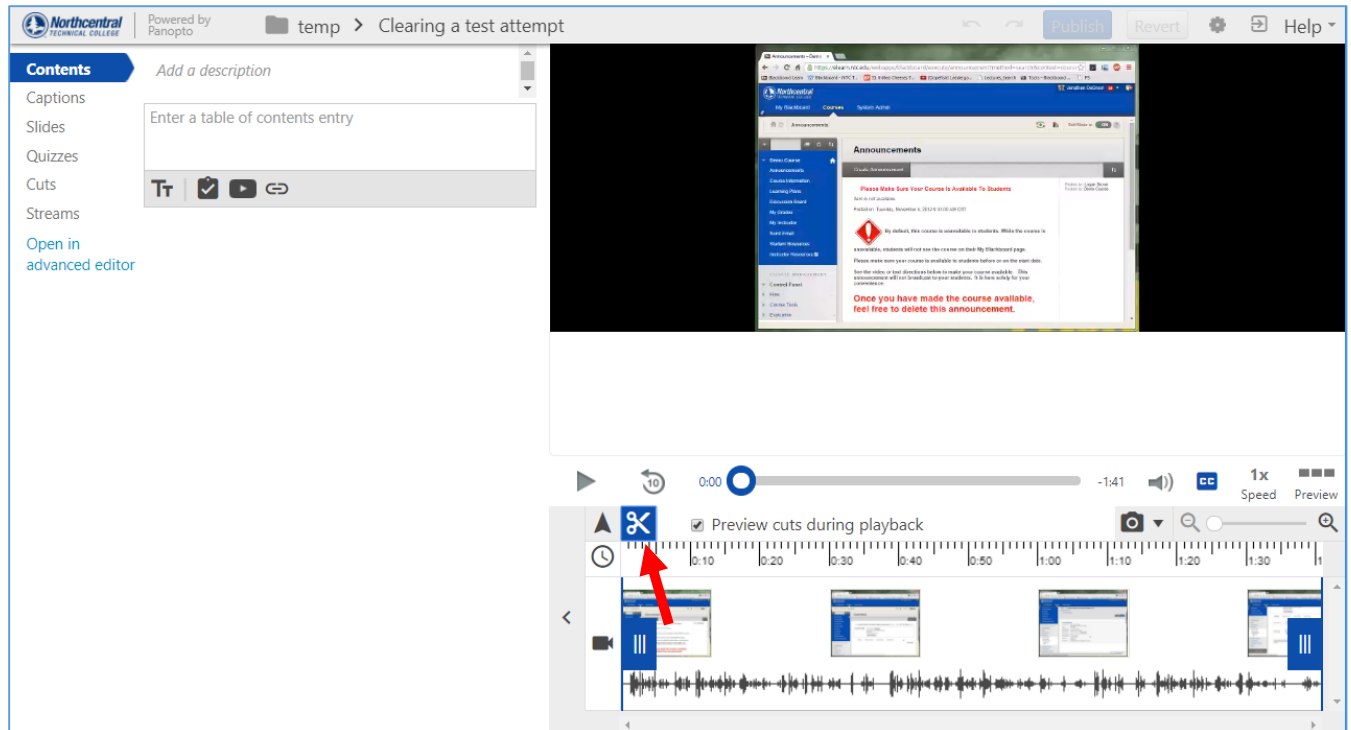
Northcentral TECHNICAL COLLEGE | Powered by Panopto | temp > Clearing a test attempt

Publish Revert Help

Contents
Captions
Slides
Quizzes
Cuts
Streams
Open in advanced editor

Add a description

Enter a table of contents entry

Announcements

Please Make Sure Your Course Is Available To Students

Once you have made the course available, feel free to delete this announcement.

0:00 -1:41 1x Speed Preview

Preview cuts during playback

0:10 0:20 0:30 0:40 0:50 1:00 1:10 1:20 1:30